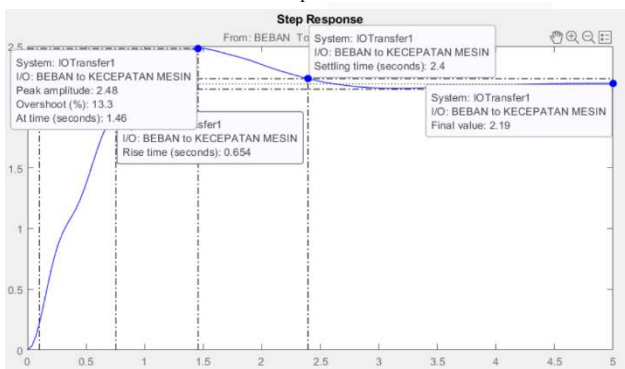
Step Response

From: BEBAN To

System: IOTransfer1
I/O: BEBAN to KECEPATAN MESIN
Peak amplitude: 2.48
Overshoot (%): 13.3
At time (seconds): 1.46

System: IOTransfer1
I/O: BEBAN to KECEPATAN MESIN
Settling time (seconds): 2.4

System: IOTransfer1
I/O: BEBAN to KECEPATAN MESIN
Final value: 2.19

sfer1
I/O: BEBAN to KECEPATAN MESIN
Rise time (seconds): 0.654

2.5
1.5
1
0.5
0

0 0.5 1 1.5 2 2.5 3 3.5 4 4.5 5